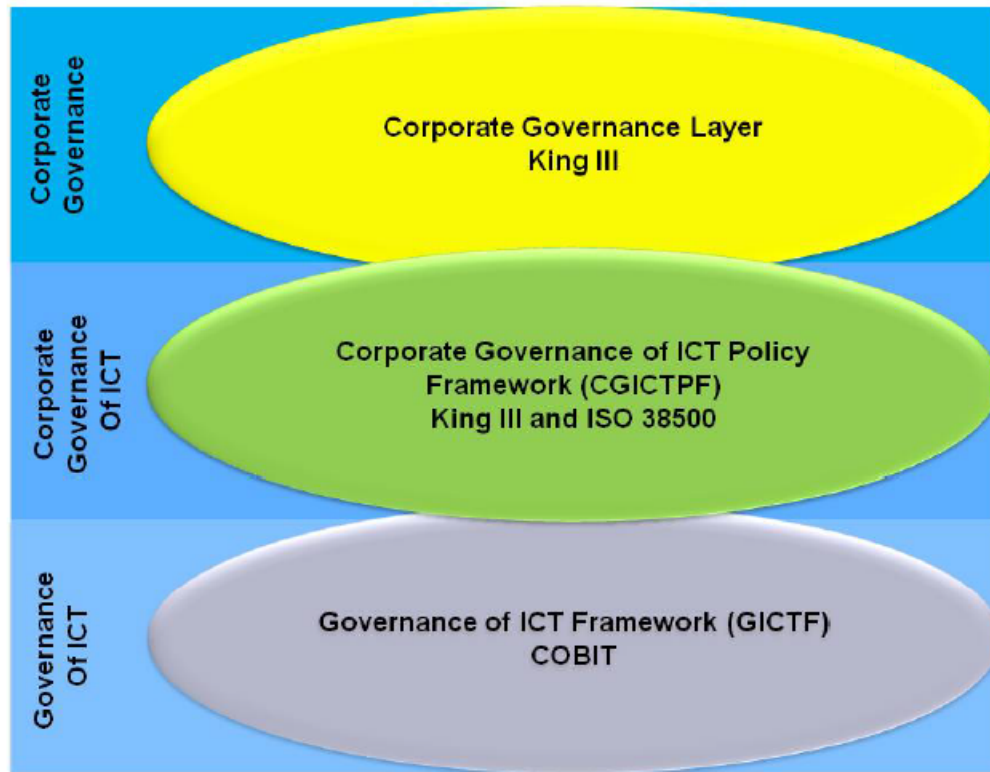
Corporate Governance

Corporate Governance Layer
King III

Corporate Governance Of ICT

Corporate Governance of ICT Policy Framework (CGICTPF)
King III and ISO 38500

Governance Of ICT

Governance of ICT Framework (GICTF)
COBIT